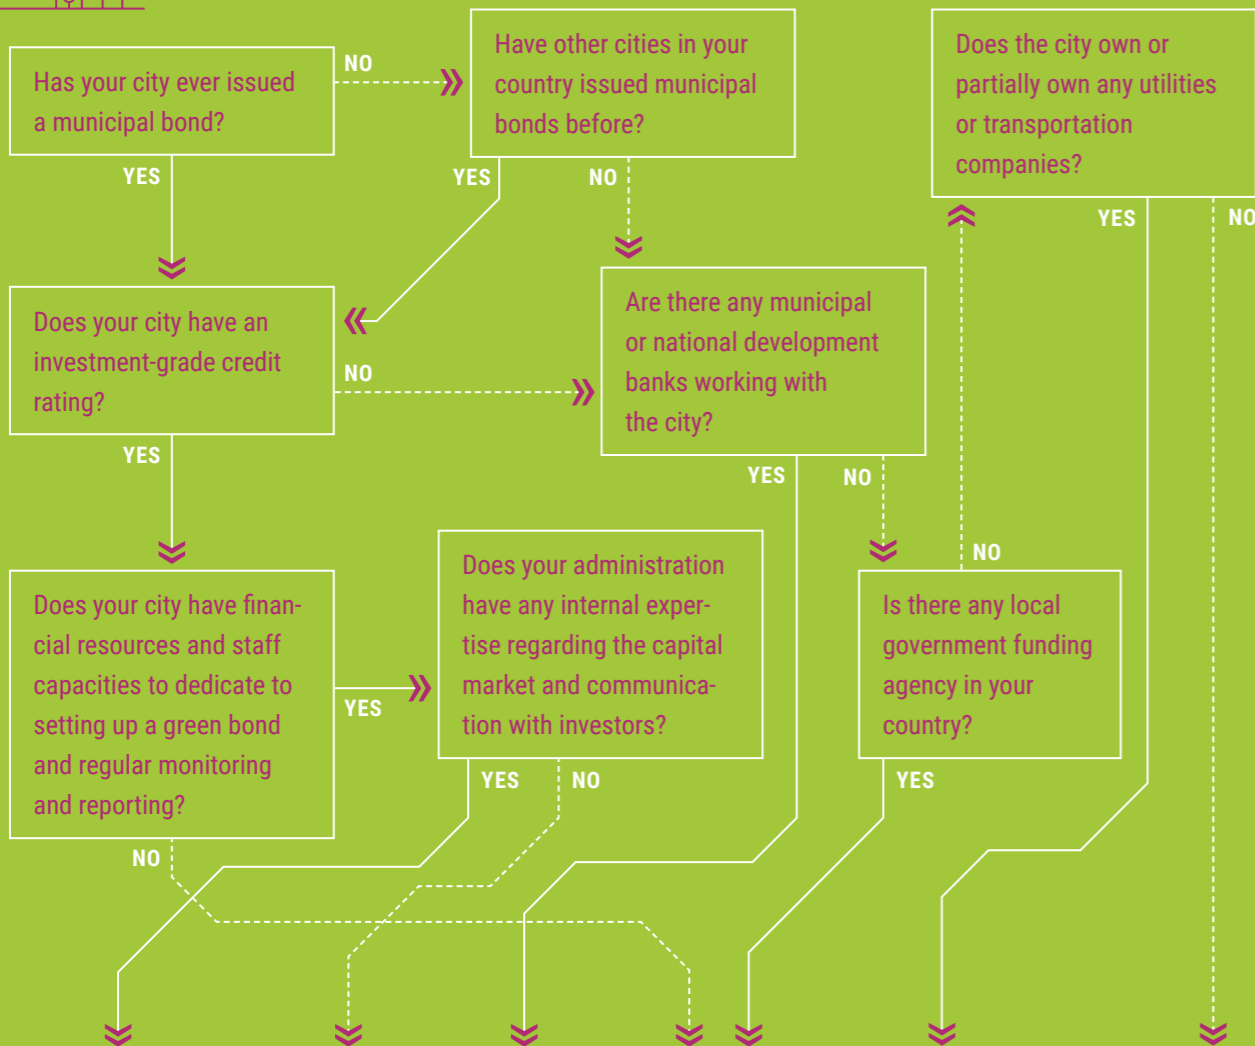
Has your city ever issued a municipal bond?

NO

Have other cities in your country issued municipal bonds before?

Does the city own or partially own any utilities or transportation companies?

YES

YES

NO

YES

NO

Does your city have an investment-grade credit rating?

NO

Are there any municipal or national development banks working with the city?

YES

YES

NO

NO

Does your city have financial resources and staff capacities to dedicate to setting up a green bond and regular monitoring and reporting?

YES

Does your administration have any internal expertise regarding the capital market and communication with investors?

Is there any local government funding agency in your country?

YES

NO

YES

NO